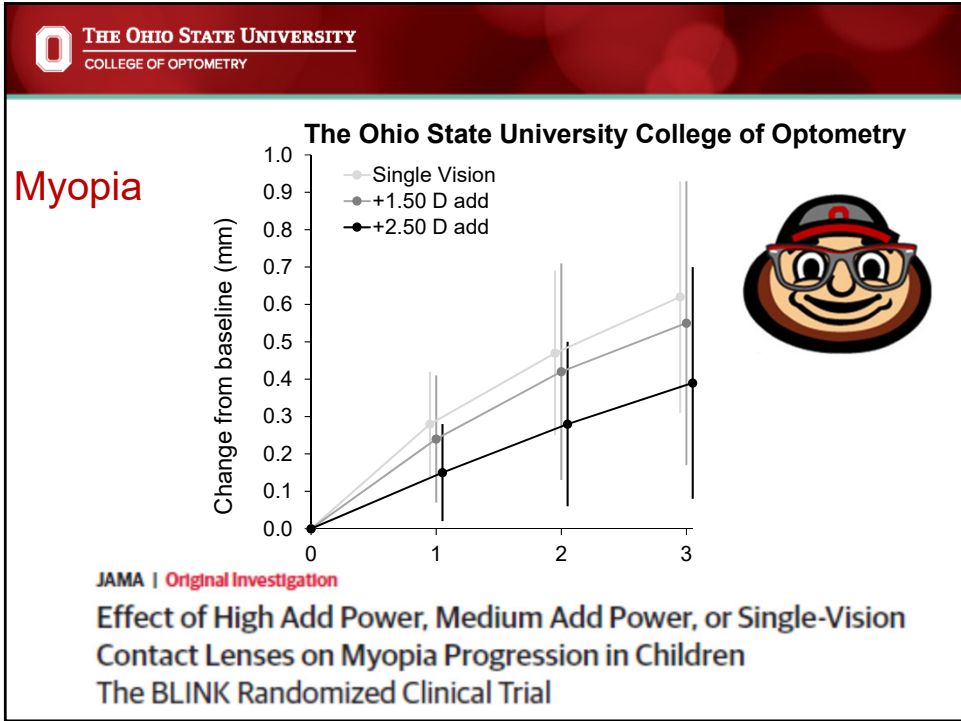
THE OHIO STATE UNIVERSITY
COLLEGE OF OPTOMETRY

Myopia

The Ohio State University College of Optometry

Single Vision
+1.50 D add
+2.50 D add

Change from baseline (mm)

1.0
0.9
0.8
0.7
0.6
0.5
0.4
0.3
0.2
0.1
0.0

0 1 2 3

JAMA | Original Investigation

Effect of High Add Power, Medium Add Power, or Single-Vision Contact Lenses on Myopia Progression in Children
The BLINK Randomized Clinical Trial